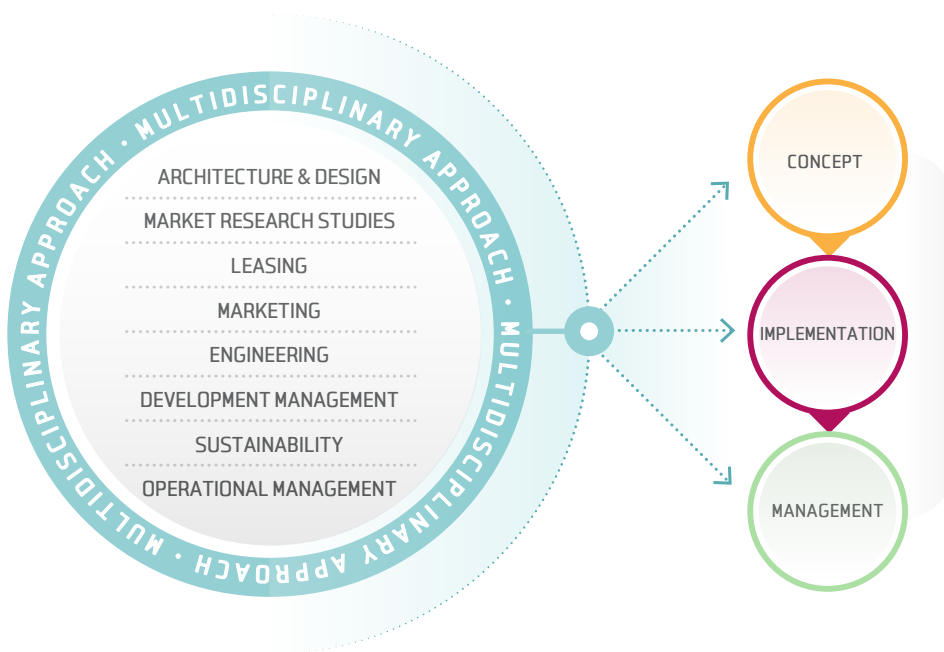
MULTIDISCIPLINARY APPROACH • MULTIDISCIPLINARY APPROACH • MULTIDISCIPLINARY APPROACH •

ARCHITECTURE & DESIGN
MARKET RESEARCH STUDIES
LEASING
MARKETING
ENGINEERING
DEVELOPMENT MANAGEMENT
SUSTAINABILITY
OPERATIONAL MANAGEMENT

CONCEPT
IMPLEMENTATION
MANAGEMENT